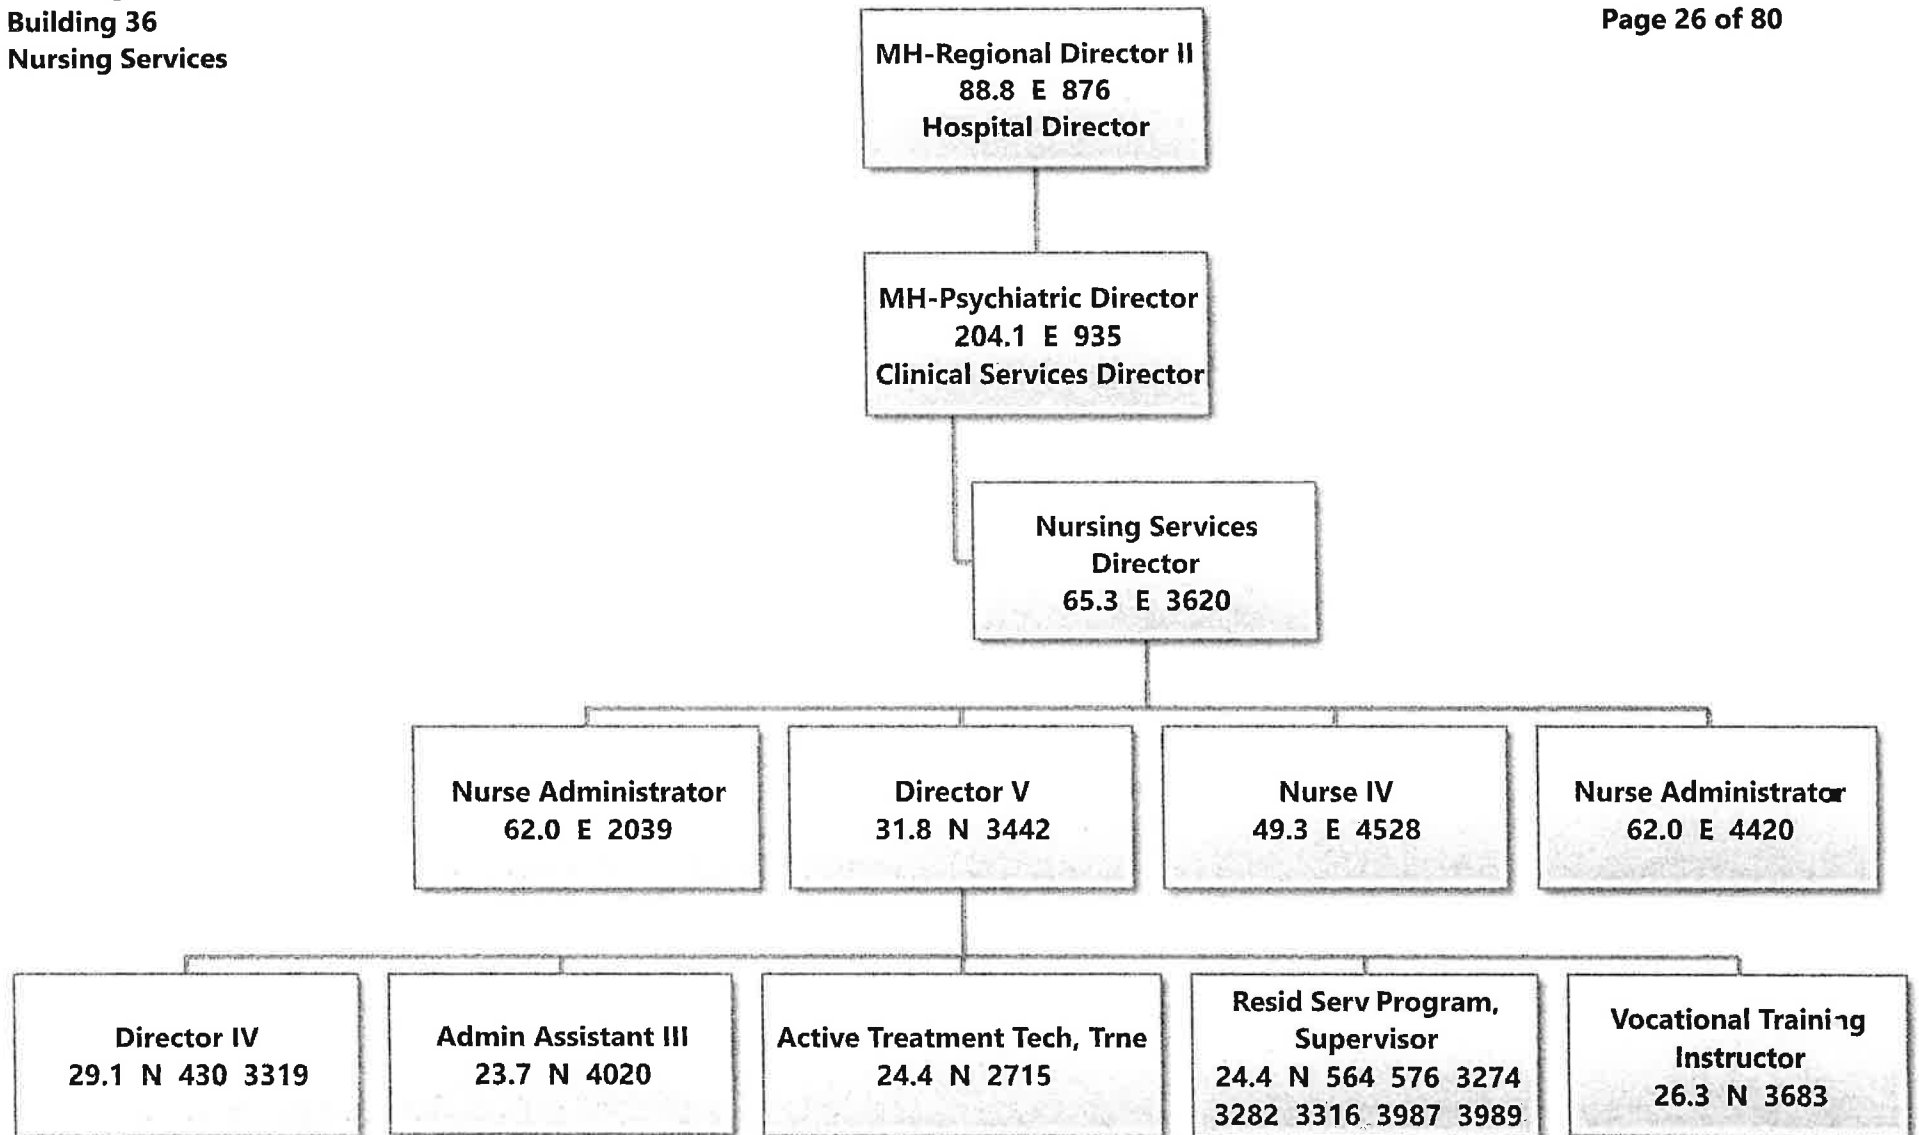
Building 36
Nursing Services

Page 26 of 80

MH-Regional Director II
88.8 E 876
Hospital Director

MH-Psychiatric Director
204.1 E 935
Clinical Services Director

Nursing Services Director
65.3 E 3620

Nurse Administrator
62.0 E 2039

Director V
31.8 N 3442

Nurse IV
49.3 E 4528

Nurse Administrator
62.0 E 4420

Director IV
29.1 N 430 3319

Admin Assistant III
23.7 N 4020

Active Treatment Tech, Trne
24.4 N 2715

Resid Serv Program, Supervisor
24.4 N 564 576 3274 3282 3316 3987 3989

Vocational Training Instructor
26.3 N 3683